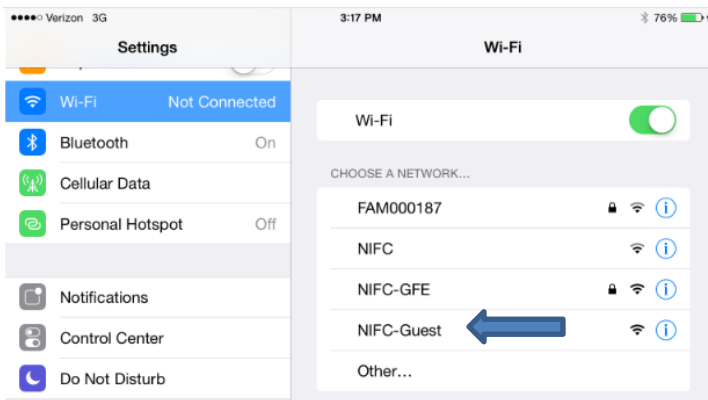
●●●●○ Verizon 3G
3:17 PM
76%

Settings

Wi-Fi Not Connected
Bluetooth On
Cellular Data
Personal Hotspot Off

Notifications
Control Center
Do Not Disturb

Wi-Fi

Wi-Fi

CHOOSE A NETWORK...
FAM000187
NIFC
NIFC-GFE
NIFC-Guest
Other...